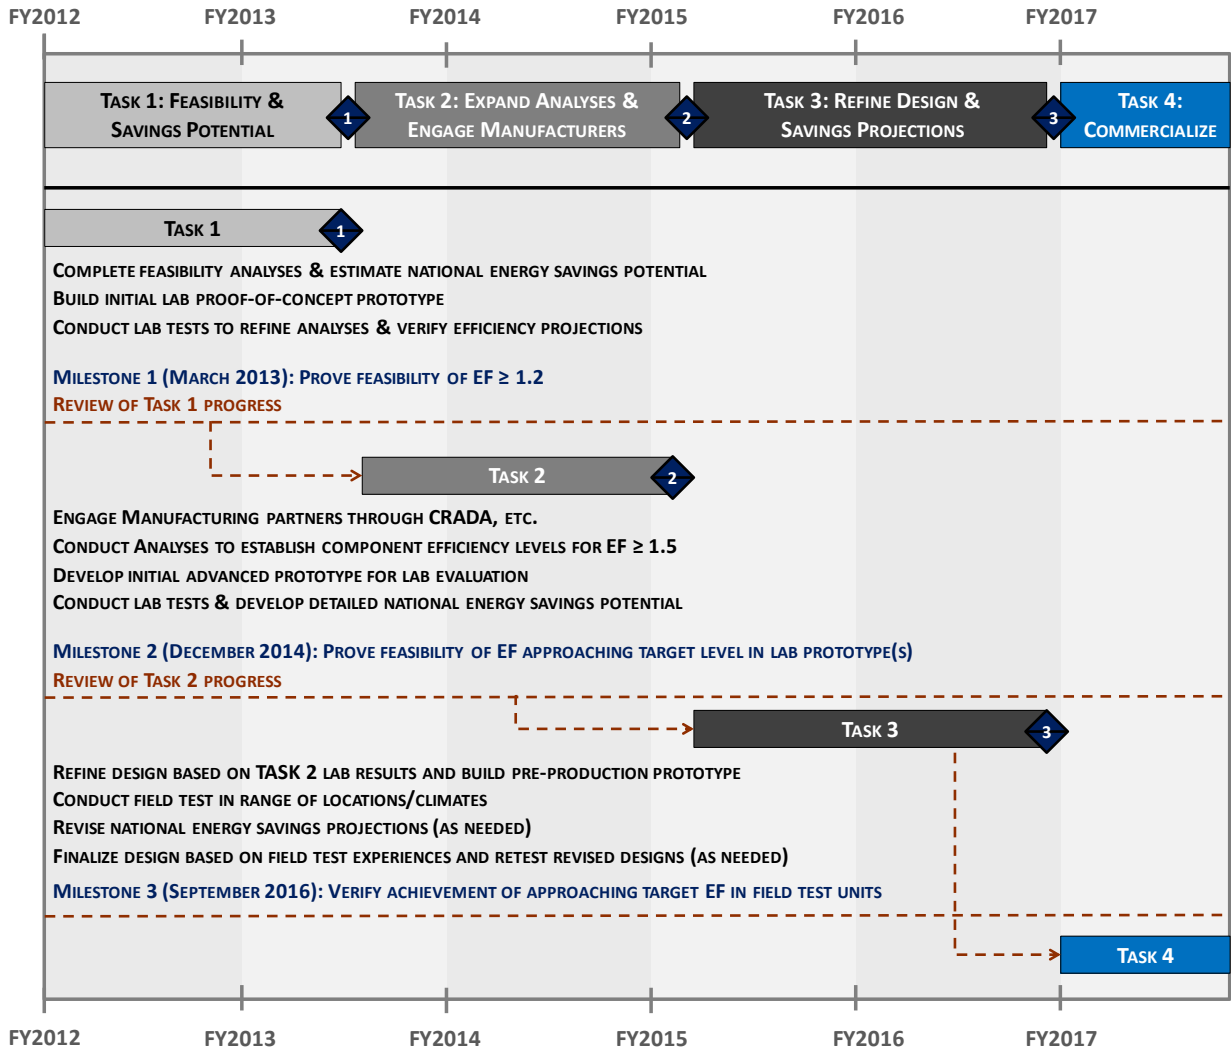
FY2012 FY2013 FY2014 FY2015 FY2016 FY2017

Task 1: Feasibility & Savings Potential
1
Task 2: Expand Analyses & Engage Manufacturers
2
Task 3: Refine Design & Savings Projections
3
Task 4: Commercialize

Task 1
1

Complete feasibility analyses & estimate national energy savings potential
Build initial lab proof-of-concept prototype
Conduct lab tests to refine analyses & verify efficiency projections

Milestone 1 (March 2013): Prove feasibility of EF ≥ 1.2
Review of Task 1 progress

Task 2
2

Engage Manufacturing partners through CRADA, etc.
Conduct Analyses to establish component efficiency levels for EF ≥ 1.5
Develop initial advanced prototype for lab evaluation
Conduct lab tests & develop detailed national energy savings potential

Milestone 2 (December 2014): Prove feasibility of EF approaching target level in lab prototype(s)
Review of Task 2 progress

Task 3
3

Refine design based on TASK 2 lab results and build pre-production prototype
Conduct field test in range of locations/climates
Revise national energy savings projections (as needed)
Finalize design based on field test experiences and retest revised designs (as needed)
Milestone 3 (September 2016): Verify achievement of approaching target EF in field test units

Task 4

FY2012 FY2013 FY2014 FY2015 FY2016 FY2017